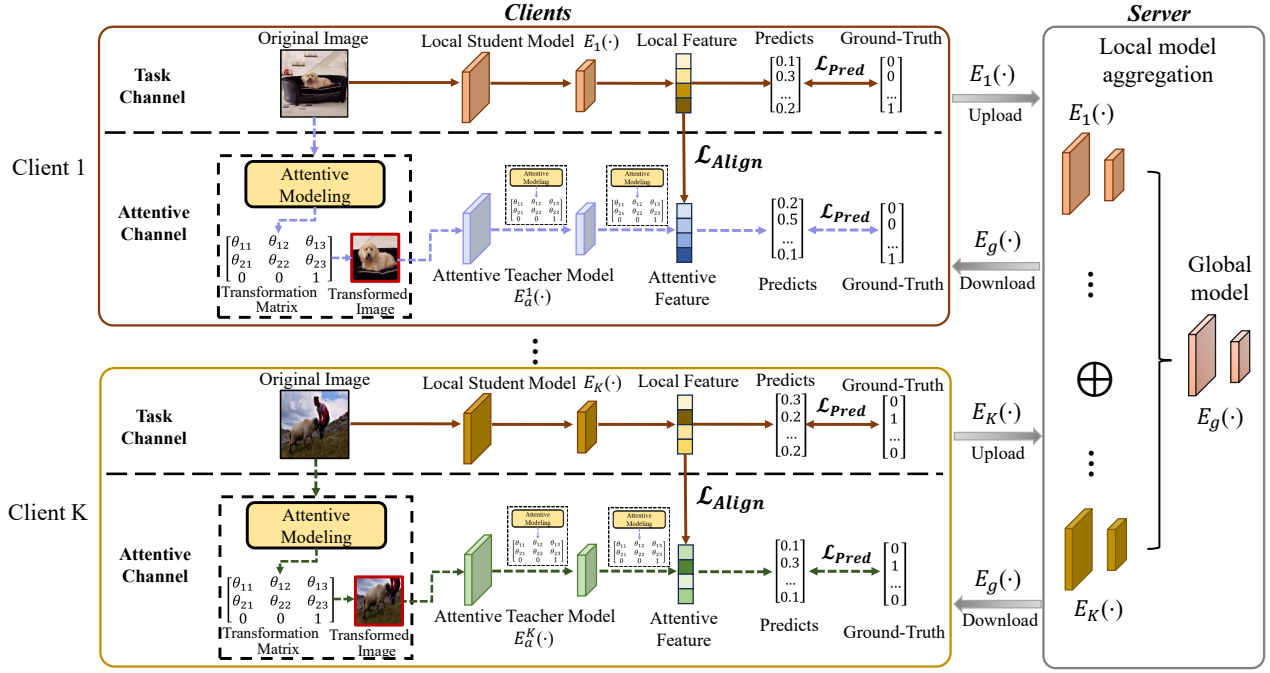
Clients

Server

Original Image

Local Student Model $E_1(\cdot)$

Local Feature

Predicts

Ground-Truth

Task Channel

$\begin{bmatrix}0.1\\0.3\\...\\0.2\end{bmatrix}$ $\mathcal{L}_{Pred}$ $\begin{bmatrix}0\\0\\...\\1\end{bmatrix}$

$E_1(\cdot)$

Upload

Local model aggregation

$E_1(\cdot)$

Client 1

$\mathcal{L}_{Align}$

Attentive Modeling

Attentive Channel

$\begin{bmatrix}\theta_{11} & \theta_{12} & \theta_{13}\\ \theta_{21} & \theta_{22} & \theta_{23}\\ 0 & 0 & 1\end{bmatrix}$

Transformation Matrix

Transformed Image

Attentive Modeling

$\begin{bmatrix}\theta_{11} & \theta_{12} & \theta_{13}\\ \theta_{21} & \theta_{22} & \theta_{23}\\ 0 & 0 & 1\end{bmatrix}$

Attentive Modeling

$\begin{bmatrix}\theta_{11} & \theta_{12} & \theta_{13}\\ \theta_{21} & \theta_{22} & \theta_{23}\\ 0 & 0 & 1\end{bmatrix}$

Attentive Teacher Model $E_a^1(\cdot)$

Attentive Feature

$\begin{bmatrix}0.2\\0.5\\...\\0.1\end{bmatrix}$ $\mathcal{L}_{Pred}$ $\begin{bmatrix}0\\0\\...\\1\end{bmatrix}$

Predicts

Ground-Truth

$E_g(\cdot)$

Download

Global model

$\bigoplus$

$E_g(\cdot)$

Original Image

Local Student Model $E_K(\cdot)$

Local Feature

Predicts

Ground-Truth

Task Channel

$\begin{bmatrix}0.3\\0.2\\...\\0.2\end{bmatrix}$ $\mathcal{L}_{Pred}$ $\begin{bmatrix}0\\1\\...\\0\end{bmatrix}$

$E_K(\cdot)$

Upload

Client K

$\mathcal{L}_{Align}$

Attentive Modeling

Attentive Channel

$\begin{bmatrix}\theta_{11} & \theta_{12} & \theta_{13}\\ \theta_{21} & \theta_{22} & \theta_{23}\\ 0 & 0 & 1\end{bmatrix}$

Transformation Matrix

Transformed Image

Attentive Modeling

$\begin{bmatrix}\theta_{11} & \theta_{12} & \theta_{13}\\ \theta_{21} & \theta_{22} & \theta_{23}\\ 0 & 0 & 1\end{bmatrix}$

Attentive Modeling

$\begin{bmatrix}\theta_{11} & \theta_{12} & \theta_{13}\\ \theta_{21} & \theta_{22} & \theta_{23}\\ 0 & 0 & 1\end{bmatrix}$

Attentive Teacher Model $E_a^K(\cdot)$

Attentive Feature

$\begin{bmatrix}0.1\\0.3\\...\\0.1\end{bmatrix}$ $\mathcal{L}_{Pred}$ $\begin{bmatrix}0\\1\\...\\0\end{bmatrix}$

Predicts

Ground-Truth

$E_g(\cdot)$

Download

$E_K(\cdot)$